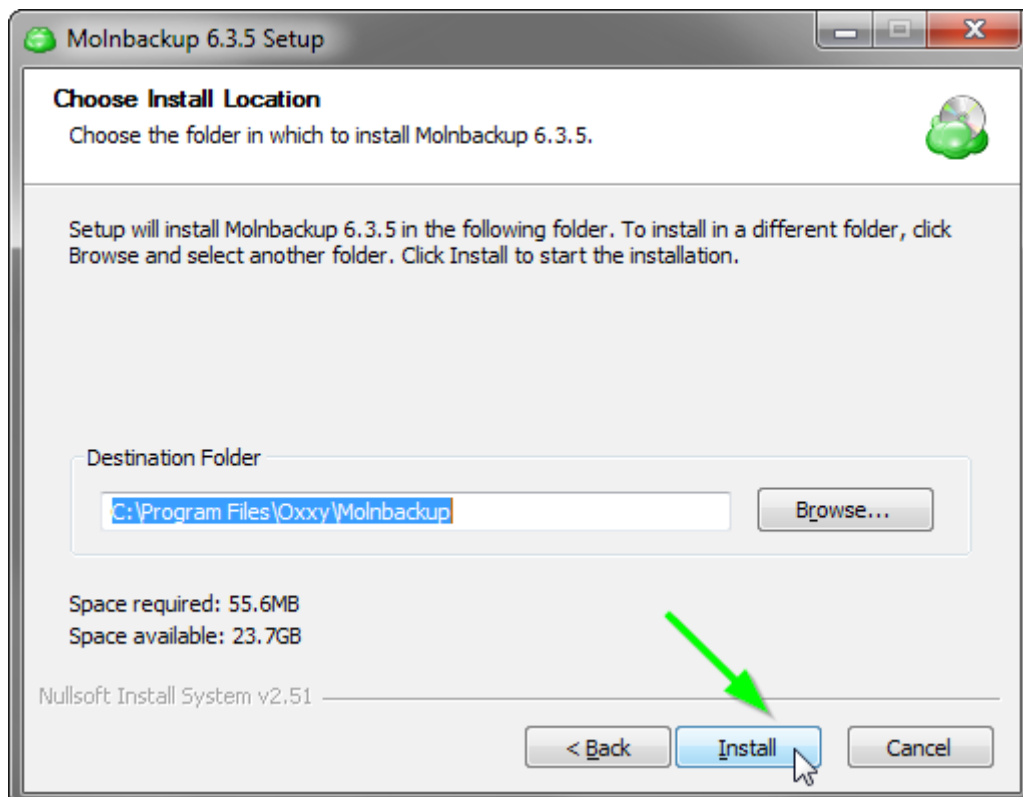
Molnbackup 6.3.5 Setup

Choose Install Location
Choose the folder in which to install Molnbackup 6.3.5.

Setup will install Molnbackup 6.3.5 in the following folder. To install in a different folder, click Browse and select another folder. Click Install to start the installation.

Destination Folder
C:\Program Files\Oxxy\Molnbackup
Browse...

Space required: 55.6MB
Space available: 23.7GB

Nullsoft Install System v2.51

< Back
Install
Cancel